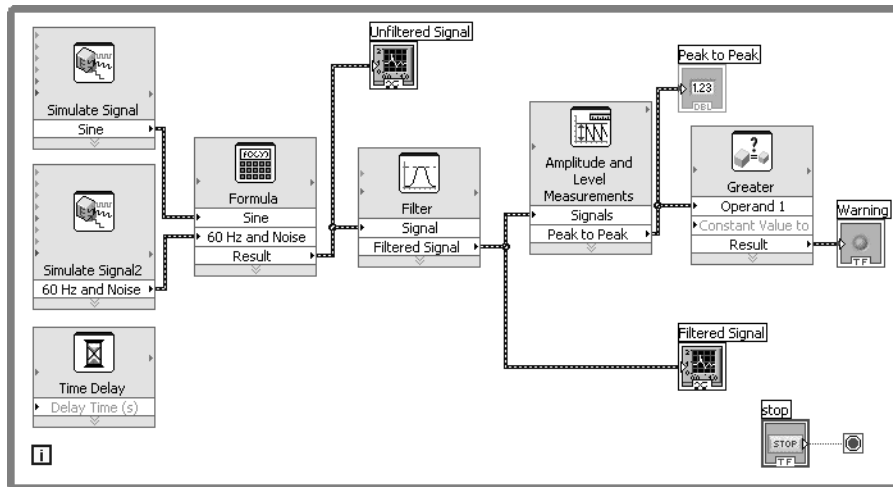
Unfiltered Signal

Peak to Peak

1.23

DBL

Simulate Signal

Sine

Simulate Signal2

60 Hz and Noise

Formula

Sine

60 Hz and Noise

Result

Filter

Signal

Filtered Signal

Amplitude and Level Measurements

Signals

Peak to Peak

Greater

Operand 1

Constant Value to

Result

Warning

TF

Time Delay

Delay Time (s)

Filtered Signal

stop

STOP

TF

i